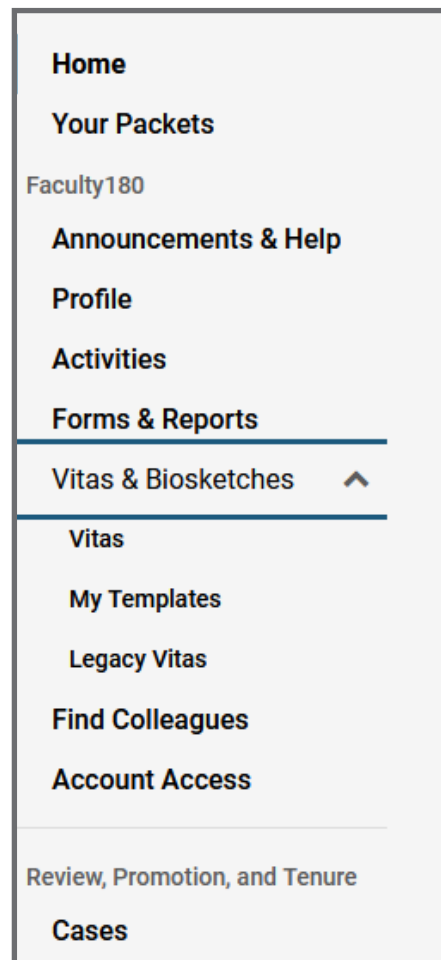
Home

Your Packets

Faculty180

Announcements & Help

Profile

Activities

Forms & Reports

Vitas & Biosketches

Vitas

My Templates

Legacy Vitas

Find Colleagues

Account Access

Review, Promotion, and Tenure

Cases